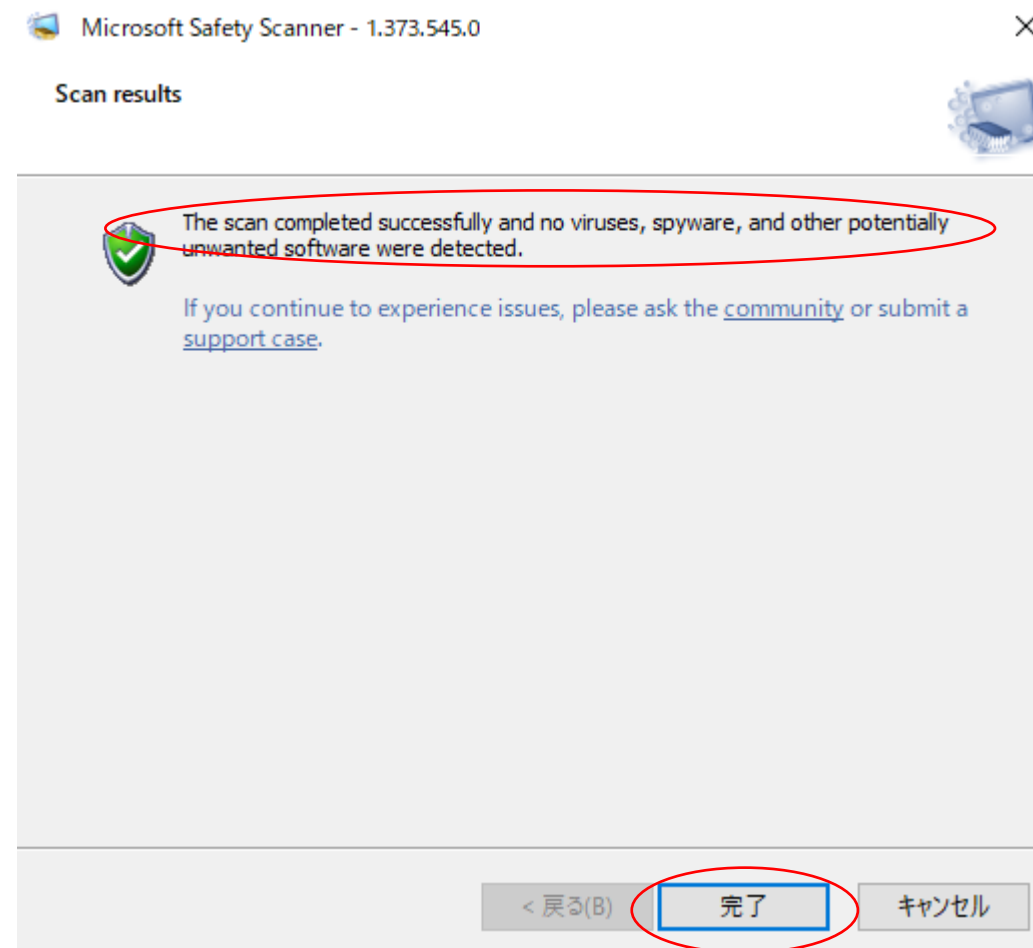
Microsoft Safety Scanner - 1.373.545.0

Scan results

The scan completed successfully and no viruses, spyware, and other potentially unwanted software were detected.

If you continue to experience issues, please ask the community or submit a support case.

< 戻る(B)

完了

キャンセル